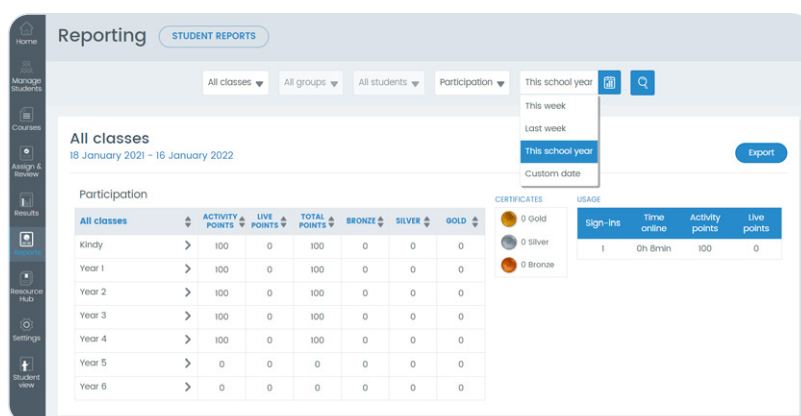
Home
Manage Students
Courses
Assign & Review
Results
Reports
Resource Hub
Settings
Student view

Reporting
STUDENT REPORTS

All classes
All groups
All students
Participation
This school year

This week
Last week
This school year
Custom date

All classes
18 January 2021 - 16 January 2022

Export

Participation

| All classes | | ACTIVITY POINTS | LIVE POINTS | TOTAL POINTS | BRONZE | SILVER | GOLD |
|---|---|---|---|---|---|---|---|
| Kindy | > | 100 | 0 | 100 | 0 | 0 | 0 |
| Year 1 | > | 100 | 0 | 100 | 0 | 0 | 0 |
| Year 2 | > | 100 | 0 | 100 | 0 | 0 | 0 |
| Year 3 | > | 100 | 0 | 100 | 0 | 0 | 0 |
| Year 4 | > | 100 | 0 | 100 | 0 | 0 | 0 |
| Year 5 | > | 0 | 0 | 0 | 0 | 0 | 0 |
| Year 6 | > | 0 | 0 | 0 | 0 | 0 | 0 |

CERTIFICATES
0 Gold
0 Silver
0 Bronze

USAGE

| Sign-ins | Time online | Activity points | Live points |
|---|---|---|---|
| 1 | 0h 8min | 100 | 0 |